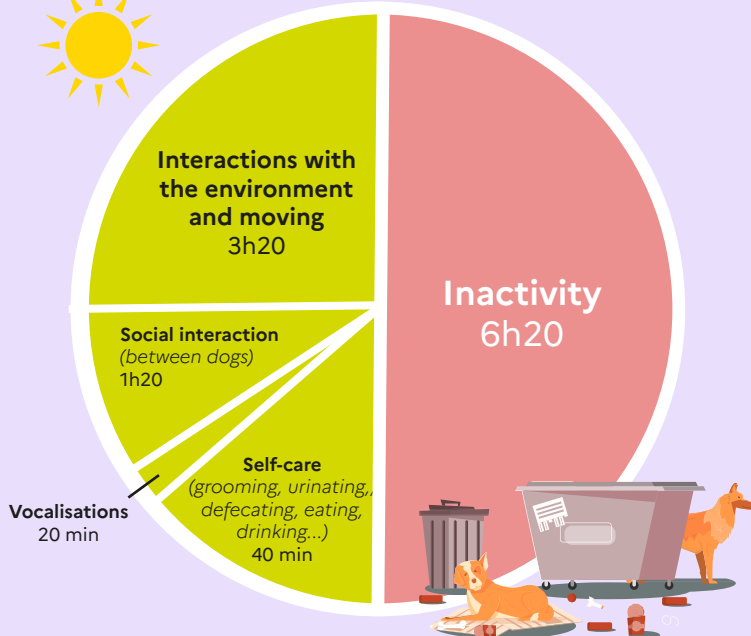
Interactions with the environment and moving
3h20

Inactivity
6h20

Social interaction
(between dogs)
1h20

Self-care
(grooming, urinating, defecating, eating, drinking...)
40 min

Vocalisations
20 min